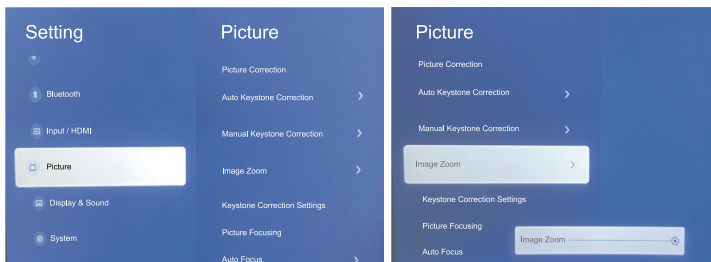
Setting

Bluetooth

Input / HDMI

Picture

Display & Sound

System

Picture

Picture Correction

Auto Keystone Correction

Manual Keystone Correction

Image Zoom

Keystone Correction Settings

Picture Focusing

Auto Focus

Picture

Picture Correction

Auto Keystone Correction

Manual Keystone Correction

Image Zoom

Keystone Correction Settings

Picture Focusing

Auto Focus

Image Zoom